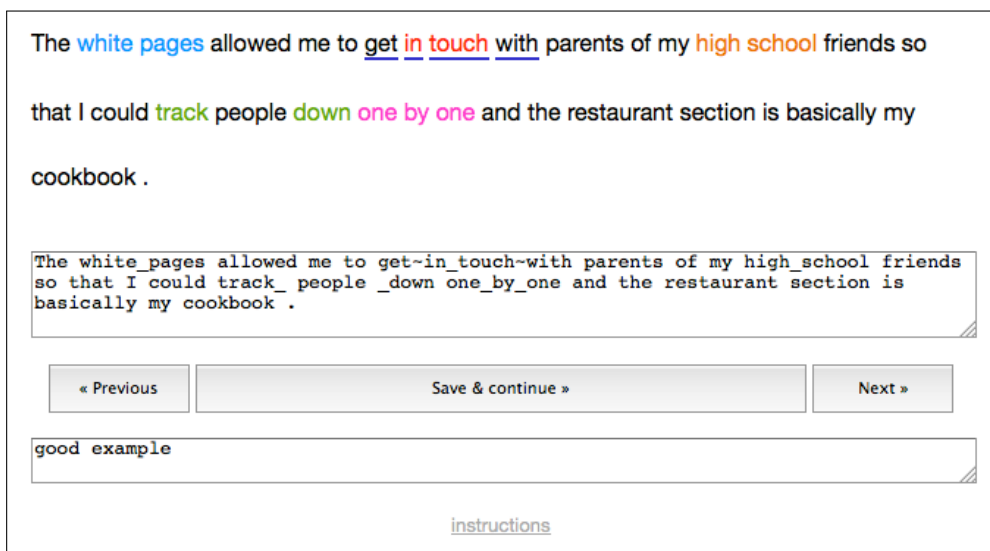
The white pages allowed me to get in touch with parents of my high school friends so that I could track people down one by one and the restaurant section is basically my cookbook .

The white_pages allowed me to get~in_touch~with parents of my high_school friends so that I could track_ people _down one_by_one and the restaurant section is basically my cookbook .

« Previous

Save & continue »

Next »

good example

instructions